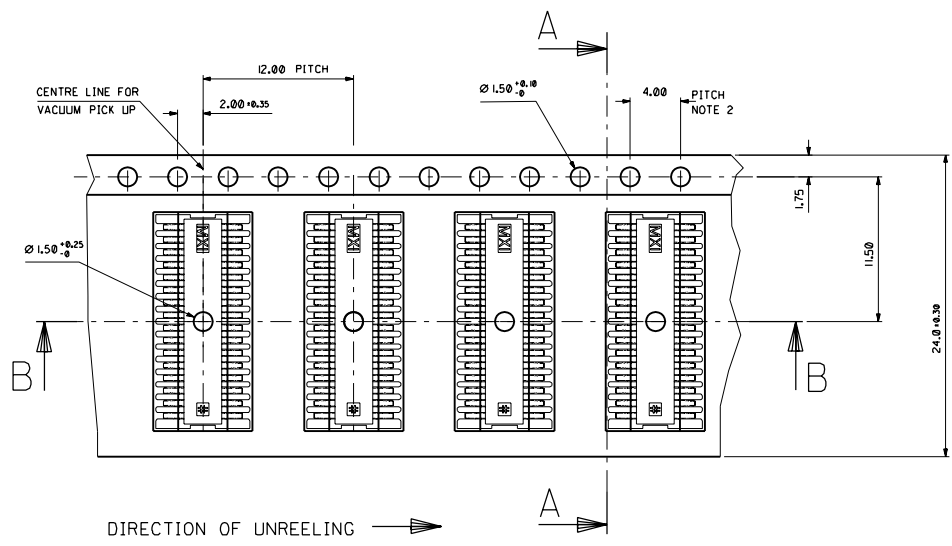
A

12.00 PITCH

CENTRE LINE FOR VACUUM PICK UP

$2.00^{\pm0.35}$

$\varnothing 1.50^{+0.10}_{-0}$

4.00

PITCH NOTE 2

1.75

11.50

$\varnothing 1.50^{+0.25}_{-0}$

$24.0^{\pm0.30}$

B

B

A

DIRECTION OF UNREELING